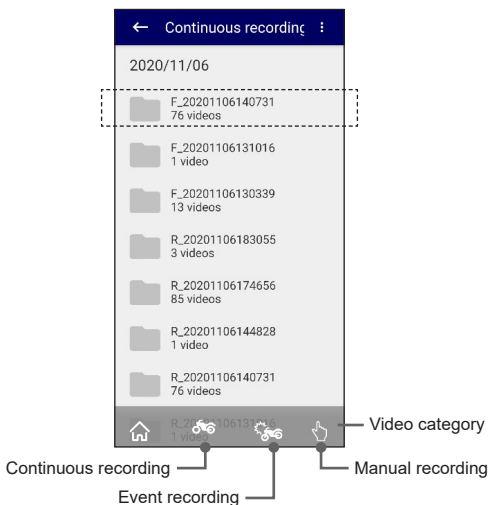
← Continuous recording ⋮

2020/11/06

F_20201106140731
76 videos

F_20201106131016
1 video

F_20201106130339
13 videos

R_20201106183055
3 videos

R_20201106174656
85 videos

R_20201106144828
1 video

R_20201106140731
76 videos

R_20201106131016
1 video

Video category

Continuous recording

Manual recording

Event recording